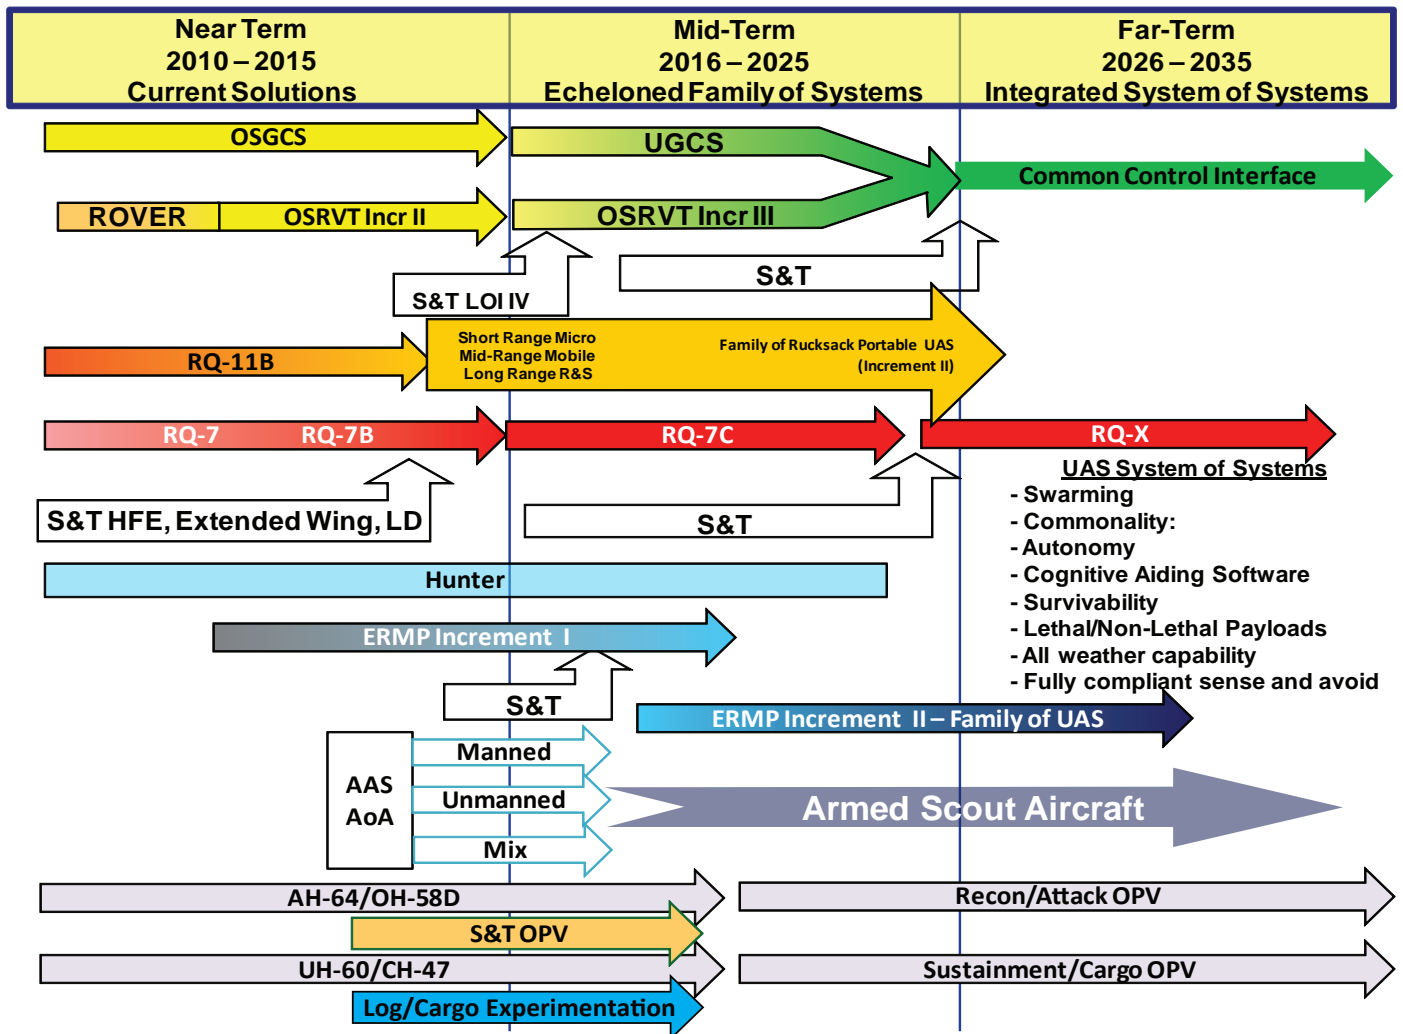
| Near Term 2010 – 2015 Current Solutions | Mid-Term 2016 – 2025 Echeloned Family of Systems | Far-Term 2026 – 2035 Integrated System of Systems |
|---|---|---|

OSGCS

UGCS

Common Control Interface

ROVER

OSRVT Incr II

OSRVT Incr III

S&T

S&T LOI IV

RQ-11B

Short Range Micro
Mid-Range Mobile
Long Range R&S

Family of Rucksack Portable UAS (Increment II)

RQ-7

RQ-7B

RQ-7C

RQ-X

UAS System of Systems
- Swarming
- Commonality:
- Autonomy
- Cognitive Aiding Software
- Survivability
- Lethal/Non-Lethal Payloads
- All weather capability
- Fully compliant sense and avoid

S&T HFE, Extended Wing, LD

S&T

Hunter

ERMP Increment I

S&T

ERMP Increment II – Family of UAS

AAS
AoA

Manned

Unmanned

Mix

Armed Scout Aircraft

AH-64/OH-58D

Recon/Attack OPV

S&T OPV

UH-60/CH-47

Sustainment/Cargo OPV

Log/Cargo Experimentation